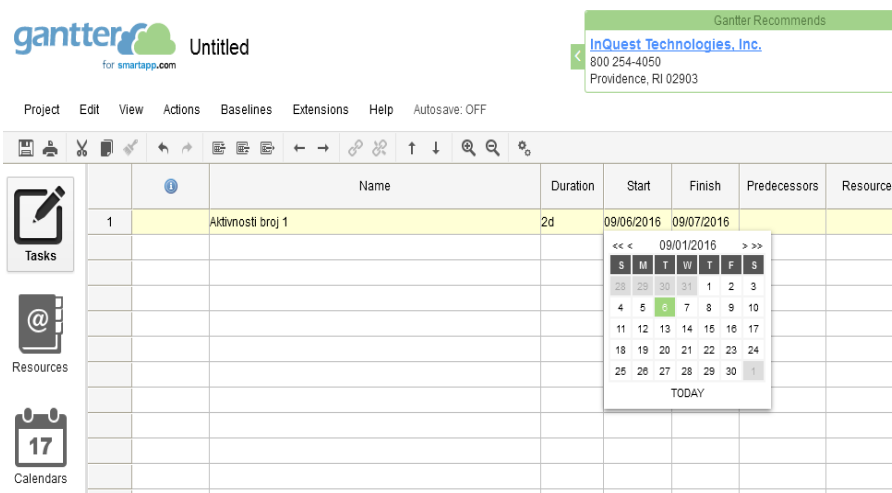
gantter for smartapp.com

Untitled

Gantter Recommends
InQuest Technologies, Inc.
800 254-4050
Providence, RI 02903

Project Edit View Actions Baselines Extensions Help Autosave: OFF

Tasks

Resources

17
Calendars

| | | Name | Duration | Start | Finish | Predecessors | Resource |
|---|---|---|---|---|---|---|---|
| 1 | | Aktivnosti broj 1 | 2d | 09/06/2016 | 09/07/2016 | | |

<< < 09/01/2016 > >>

| S | M | T | W | T | F | S |
|---|---|---|---|---|---|---|
| 28 | 29 | 30 | 31 | 1 | 2 | 3 |
| 4 | 5 | 6 | 7 | 8 | 9 | 10 |
| 11 | 12 | 13 | 14 | 15 | 16 | 17 |
| 18 | 19 | 20 | 21 | 22 | 23 | 24 |
| 25 | 26 | 27 | 28 | 29 | 30 | 1 |

TODAY